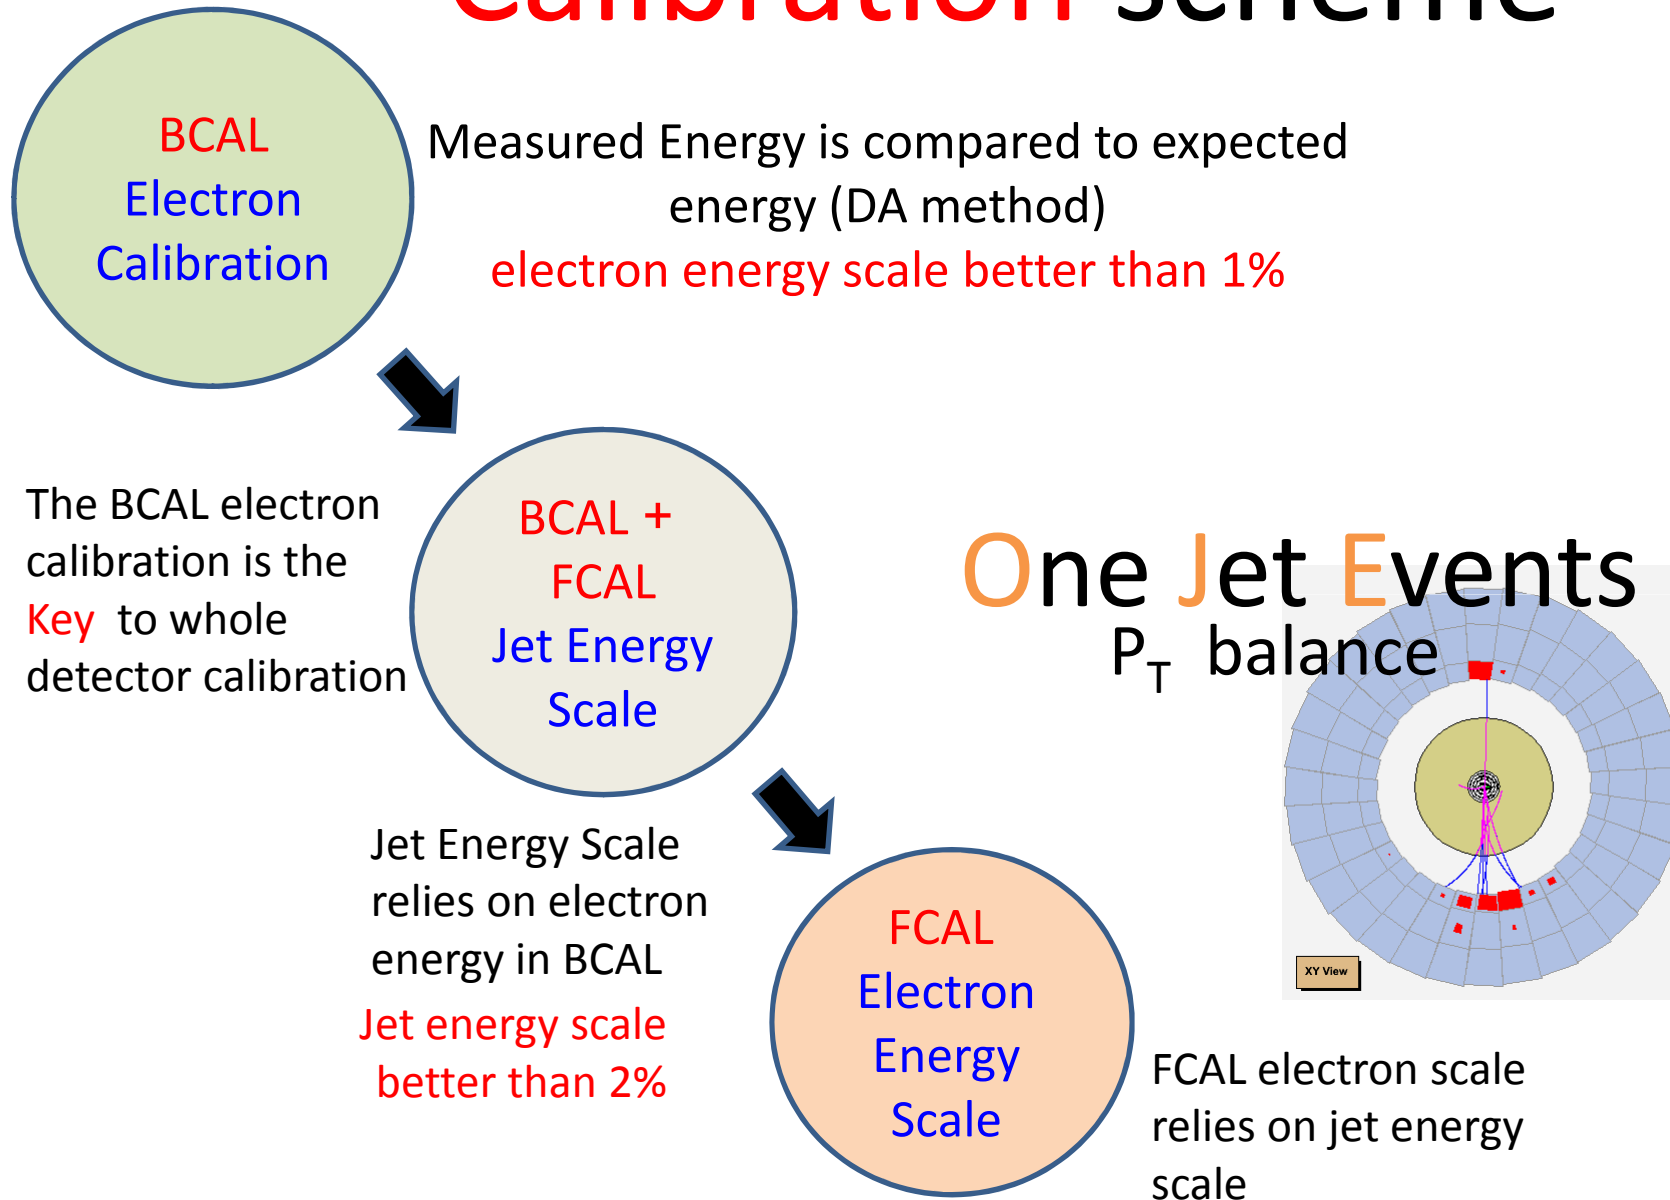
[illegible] scheme

BCAL
Electron
Calibration

Measured Energy is compared to expected energy (DA method)
electron energy scale better than 1%

The BCAL electron calibration is the Key to whole detector calibration

BCAL +
FCAL
Jet Energy
Scale

One Jet Events
$P_T$ balance

XY View

Jet Energy Scale relies on electron energy in BCAL
Jet energy scale better than 2%

FCAL
Electron
Energy
Scale

FCAL electron scale relies on jet energy scale